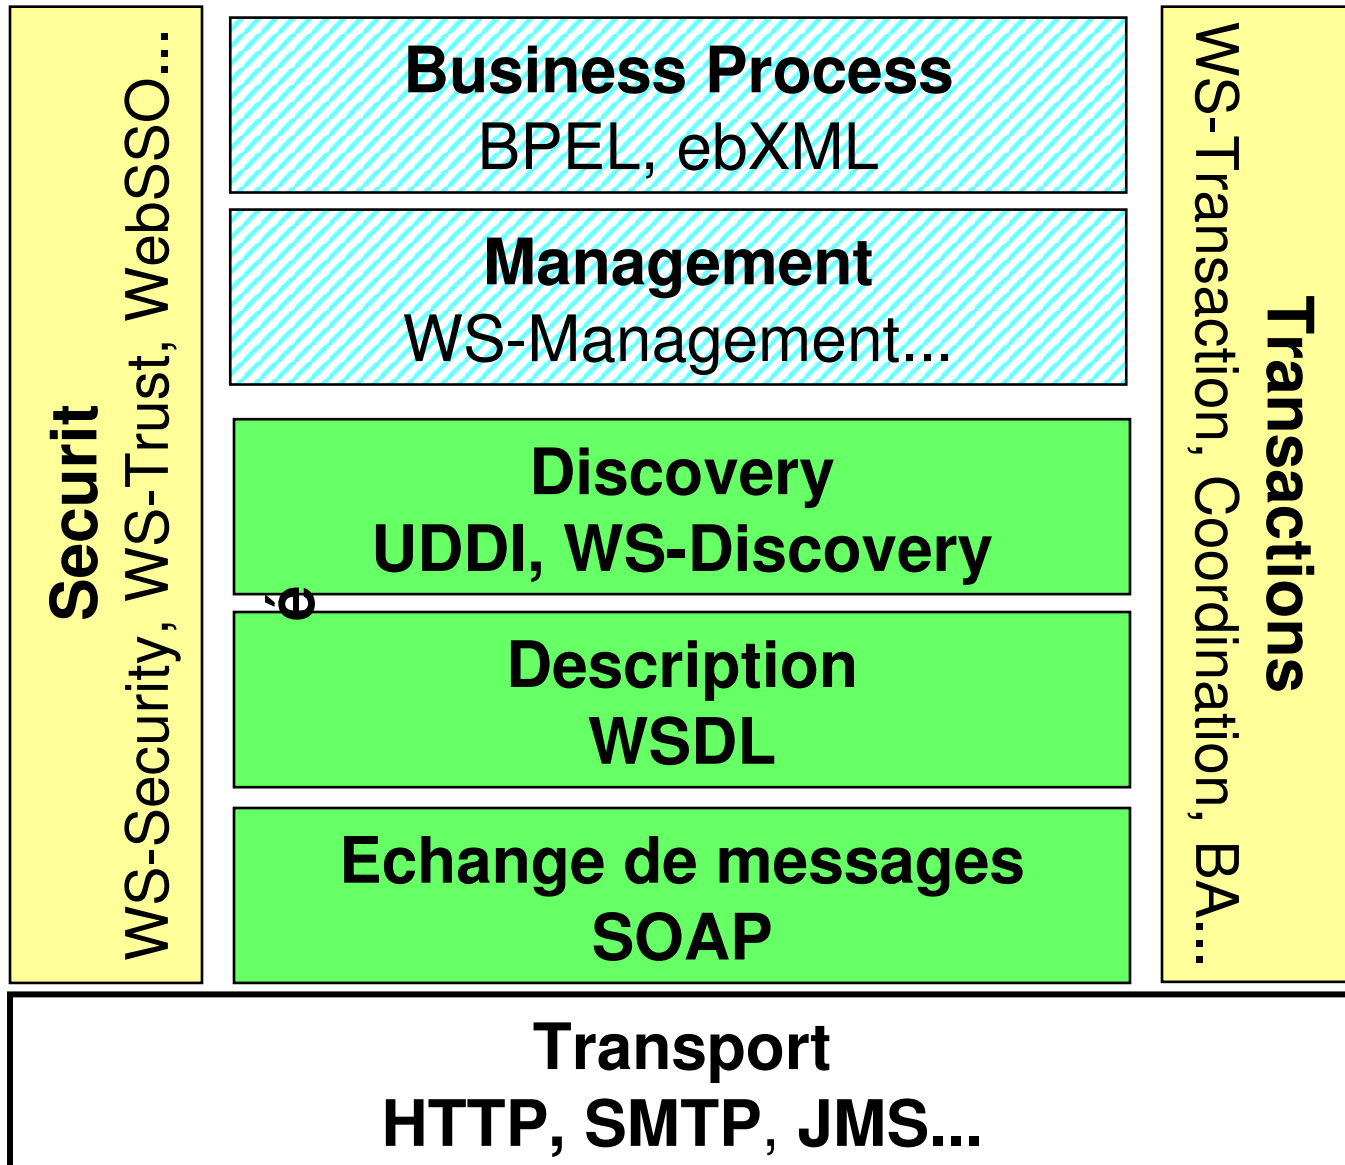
Securit
WS-Security, WS-Trust, WebSSO...

Business Process
BPEL, ebXML

Management
WS-Management...

Discovery
UDDI, WS-Discovery

é

Description
WSDL

Echange de messages
SOAP

Transactions
WS-Transaction, Coordination, BA...

Transport
HTTP, SMTP, JMS...